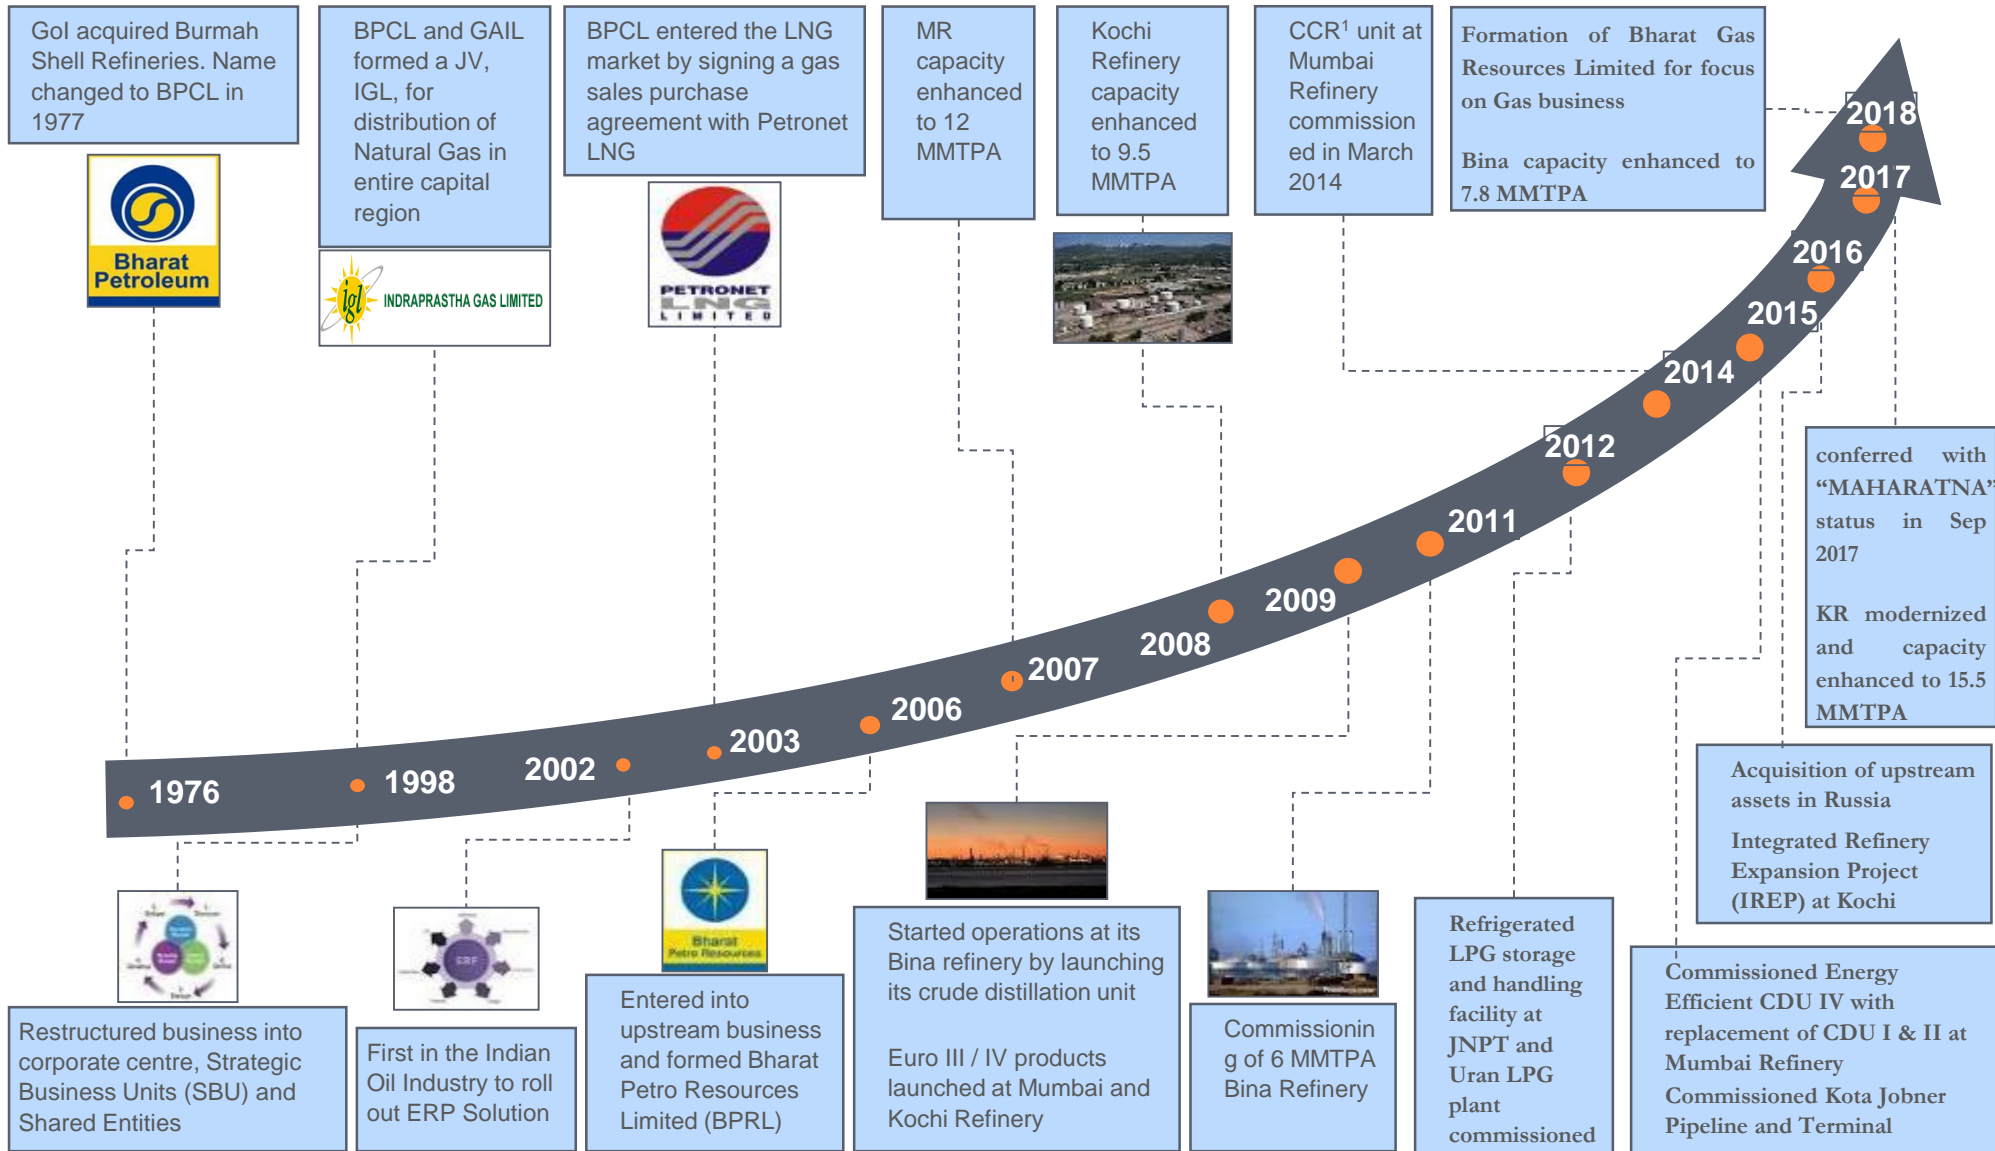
GoI acquired Burmah Shell Refineries. Name changed to BPCL in 1977

Bharat Petroleum

BPCL and GAIL formed a JV, IGL, for distribution of Natural Gas in entire capital region

igl INDRAPRASTHA GAS LIMITED

BPCL entered the LNG market by signing a gas sales purchase agreement with Petronet LNG

PETRONET LNG LIMITED

MR capacity enhanced to 12 MMTPA

Kochi Refinery capacity enhanced to 9.5 MMTPA

CCR$^1$ unit at Mumbai Refinery commissioned in March 2014

Formation of Bharat Gas Resources Limited for focus on Gas business

Bina capacity enhanced to 7.8 MMTPA

2018
2017
2016
2015
2014
2012
2011
2009
2008
2007
2006
2003
2002
1998
1976

conferred with "MAHARATNA" status in Sep 2017

KR modernized and capacity enhanced to 15.5 MMTPA

Acquisition of upstream assets in Russia

Integrated Refinery Expansion Project (IREP) at Kochi

Restructured business into corporate centre, Strategic Business Units (SBU) and Shared Entities

ERP

First in the Indian Oil Industry to roll out ERP Solution

Bharat Petro Resources

Entered into upstream business and formed Bharat Petro Resources Limited (BPRL)

Started operations at its Bina refinery by launching its crude distillation unit

Euro III / IV products launched at Mumbai and Kochi Refinery

Commissioning of 6 MMTPA Bina Refinery

Refrigerated LPG storage and handling facility at JNPT and Uran LPG plant commissioned

Commissioned Energy Efficient CDU IV with replacement of CDU I & II at Mumbai Refinery
Commissioned Kota Jobner Pipeline and Terminal